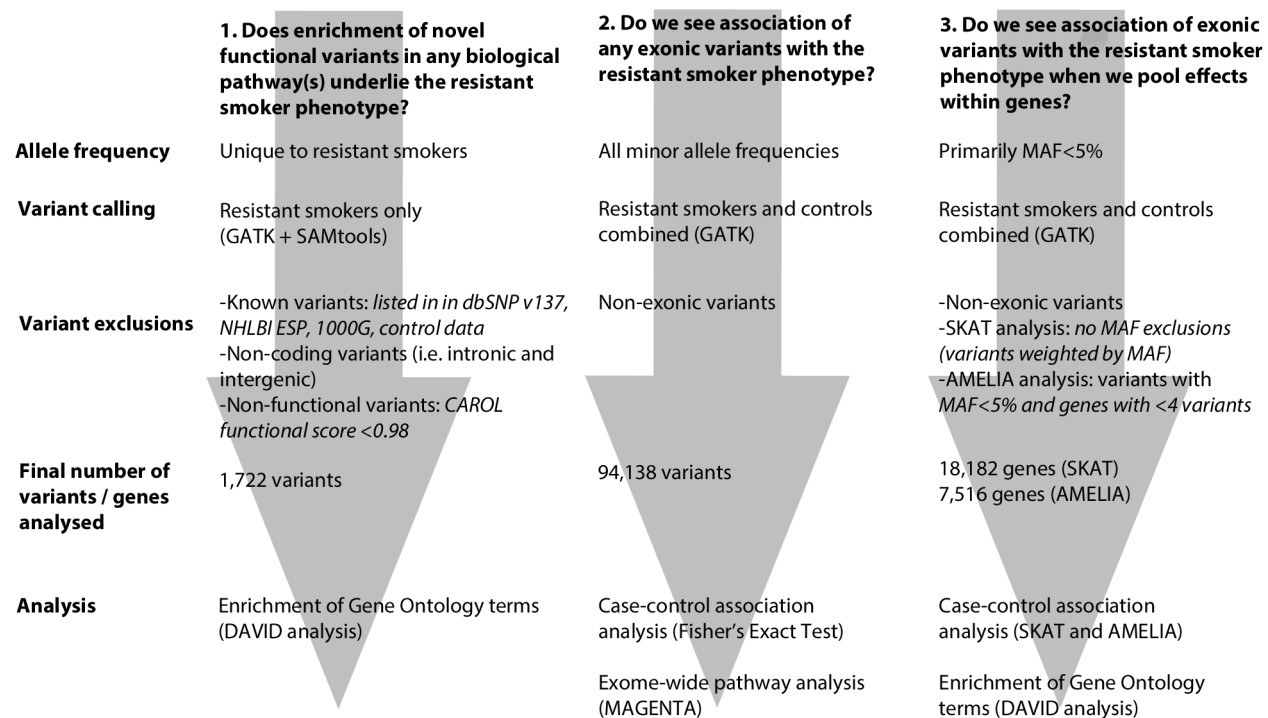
|  | 1. Does enrichment of novel functional variants in any biological pathway(s) underlie the resistant smoker phenotype? | 2. Do we see association of any exonic variants with the resistant smoker phenotype? | 3. Do we see association of exonic variants with the resistant smoker phenotype when we pool effects within genes? |
|---|---|---|---|
| Allele frequency | Unique to resistant smokers | All minor allele frequencies | Primarily MAF<5% |
| Variant calling | Resistant smokers only (GATK + SAMtools) | Resistant smokers and controls combined (GATK) | Resistant smokers and controls combined (GATK) |
| Variant exclusions | -Known variants: listed in in dbSNP v137, NHLBI ESP, 1000G, control data<br>-Non-coding variants (i.e. intronic and intergenic)<br>-Non-functional variants: CAROL functional score <0.98 | Non-exonic variants | -Non-exonic variants<br>-SKAT analysis: no MAF exclusions (variants weighted by MAF)<br>-AMELIA analysis: variants with MAF<5% and genes with <4 variants |
| Final number of variants / genes analysed | 1,722 variants | 94,138 variants | 18,182 genes (SKAT)<br>7,516 genes (AMELIA) |
| Analysis | Enrichment of Gene Ontology terms (DAVID analysis) | Case-control association analysis (Fisher's Exact Test)<br><br>Exome-wide pathway analysis (MAGENTA) | Case-control association analysis (SKAT and AMELIA)<br><br>Enrichment of Gene Ontology terms (DAVID analysis) |